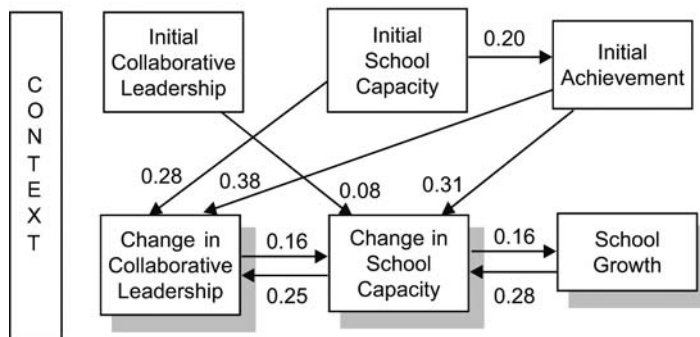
CONTEXT

Initial Collaborative Leadership

Initial School Capacity

0.20

Initial Achievement

0.28

0.38

0.08

0.31

Change in Collaborative Leadership

0.16

0.25

Change in School Capacity

0.16

0.28

School Growth